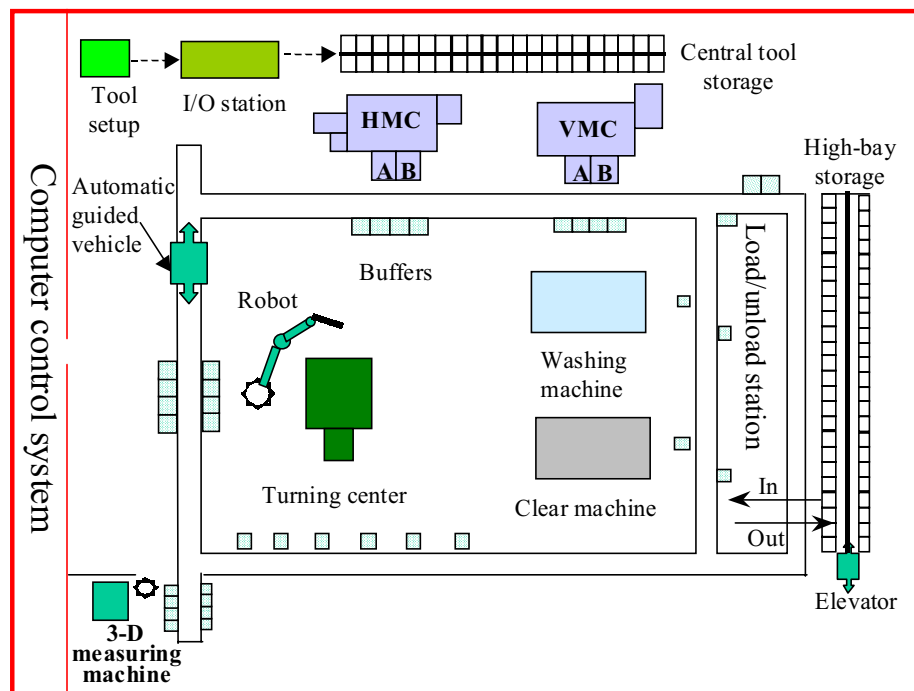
Computer control system

Tool setup

I/O station

Central tool storage

HMC

A B

VMC

A B

High-bay storage

Automatic guided vehicle

Buffers

Robot

Load/unload station

Washing machine

Turning center

Clear machine

In

Out

3-D measuring machine

Elevator